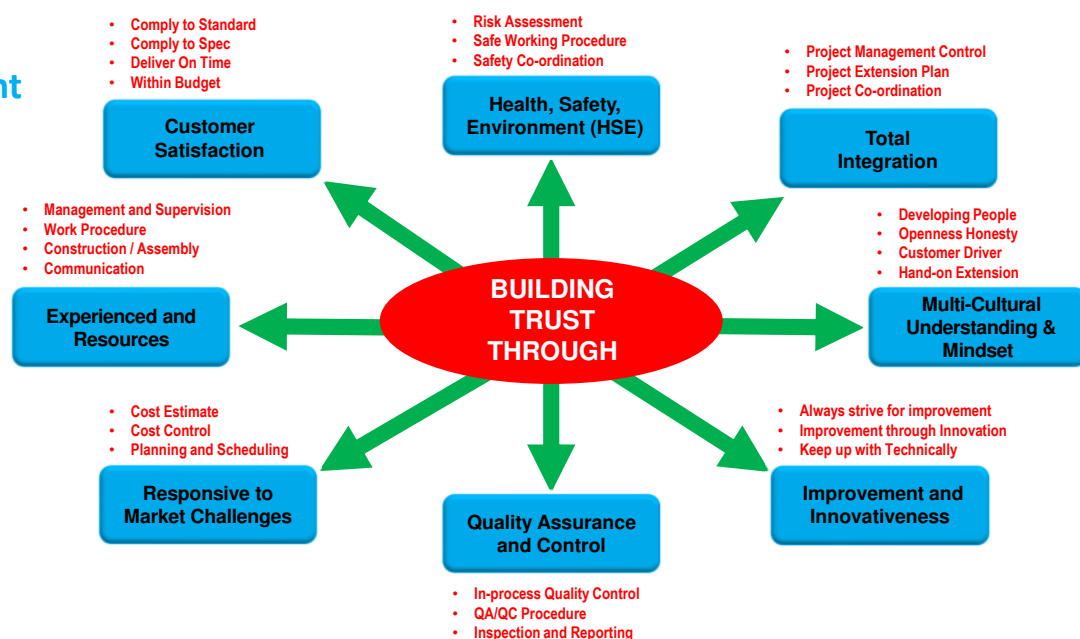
nt

- Comply to Standard
- Comply to Spec
- Deliver On Time
- Within Budget

Customer Satisfaction

- Risk Assessment
- Safe Working Procedure
- Safety Co-ordination

Health, Safety, Environment (HSE)

- Project Management Control
- Project Extension Plan
- Project Co-ordination

Total Integration

- Management and Supervision
- Work Procedure
- Construction / Assembly
- Communication

Experienced and Resources

BUILDING TRUST THROUGH

- Developing People
- Openness Honesty
- Customer Driver
- Hand-on Extension

Multi-Cultural Understanding & Mindset

- Cost Estimate
- Cost Control
- Planning and Scheduling

Responsive to Market Challenges

Quality Assurance and Control

- In-process Quality Control
- QA/QC Procedure
- Inspection and Reporting

- Always strive for improvement
- Improvement through Innovation
- Keep up with Technically

Improvement and Innovativeness